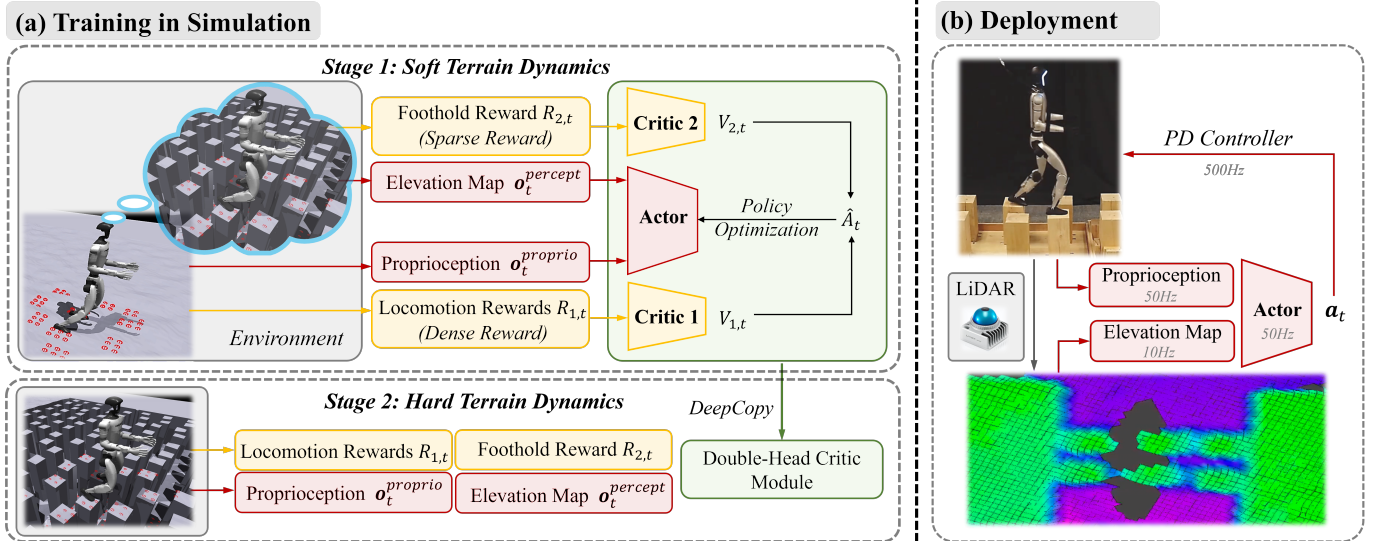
(a) Training in Simulation

Stage 1: Soft Terrain Dynamics

Foothold Reward $R_{2,t}$ (Sparse Reward)

Critic 2

$V_{2,t}$

Elevation Map $\boldsymbol{o}_t^{percept}$

Actor

Policy Optimization

$\hat{A}_t$

Proprioception $\boldsymbol{o}_t^{proprio}$

Locomotion Rewards $R_{1,t}$ (Dense Reward)

Critic 1

$V_{1,t}$

Environment

Stage 2: Hard Terrain Dynamics

DeepCopy

Locomotion Rewards $R_{1,t}$

Foothold Reward $R_{2,t}$

Double-Head Critic Module

Proprioception $\boldsymbol{o}_t^{proprio}$

Elevation Map $\boldsymbol{o}_t^{percept}$

(b) Deployment

PD Controller

500Hz

LiDAR

Proprioception

50Hz

Elevation Map

10Hz

Actor

50Hz

$\boldsymbol{a}_t$